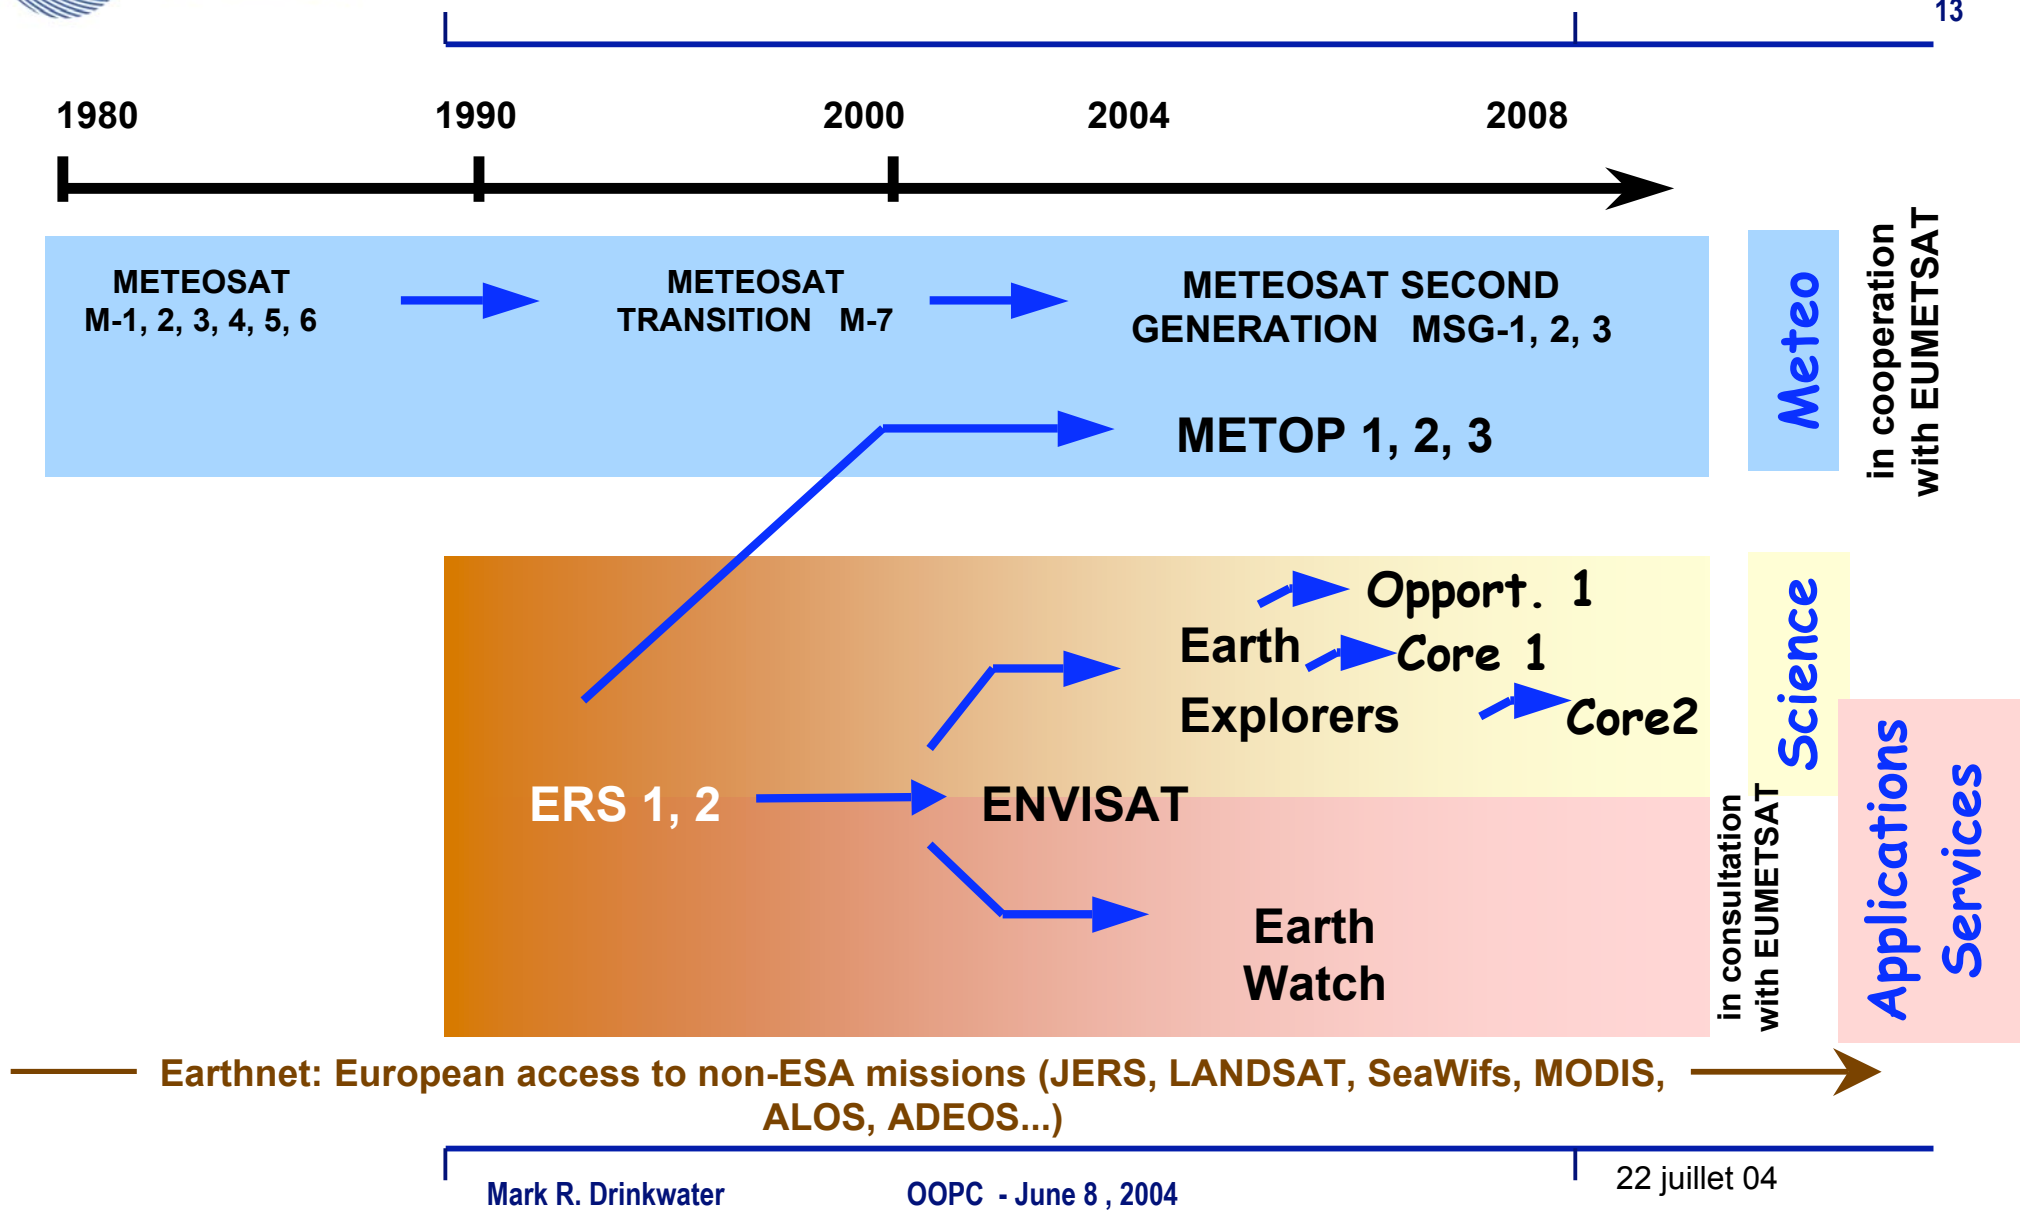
13

1980 1990 2000 2004 2008

METEOSAT
M-1, 2, 3, 4, 5, 6

METEOSAT
TRANSITION M-7

METEOSAT SECOND
GENERATION MSG-1, 2, 3

METOP 1, 2, 3

Meteo

in cooperation
with EUMETSAT

Opport. 1

Earth
Explorers

Core 1

Core2

Science

ERS 1, 2

ENVISAT

Earth
Watch

in consultation
with EUMETSAT

Applications
Services

Earthnet: European access to non-ESA missions (JERS, LANDSAT, SeaWifs, MODIS, ALOS, ADEOS...)

Mark R. Drinkwater OOPC - June 8 , 2004 22 juillet 04